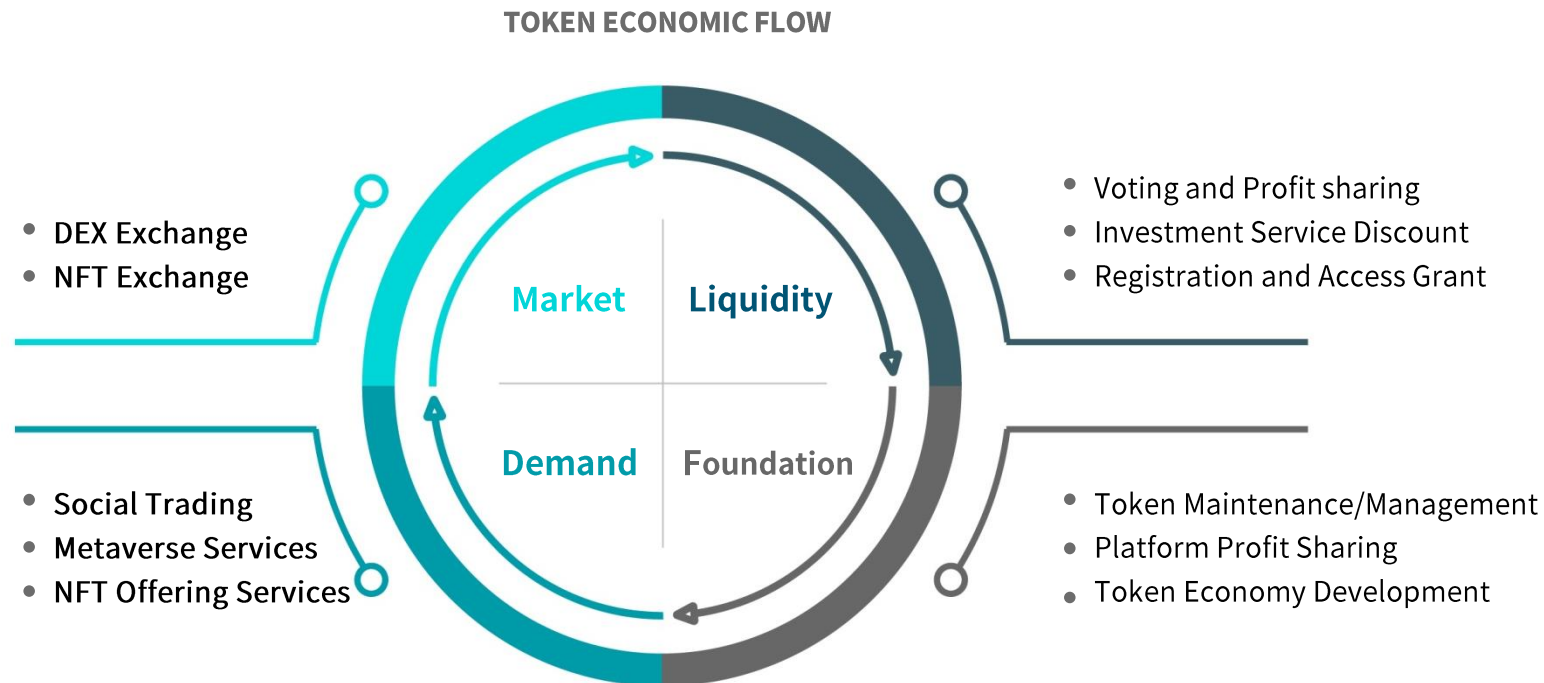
TOKEN ECONOMIC FLOW

- DEX Exchange
- NFT Exchange

- Voting and Profit sharing
- Investment Service Discount
- Registration and Access Grant

Market

Liquidity

Demand

Foundation

- Social Trading
- Metaverse Services
- NFT Offering Services

- Token Maintenance/Management
- Platform Profit Sharing
- Token Economy Development